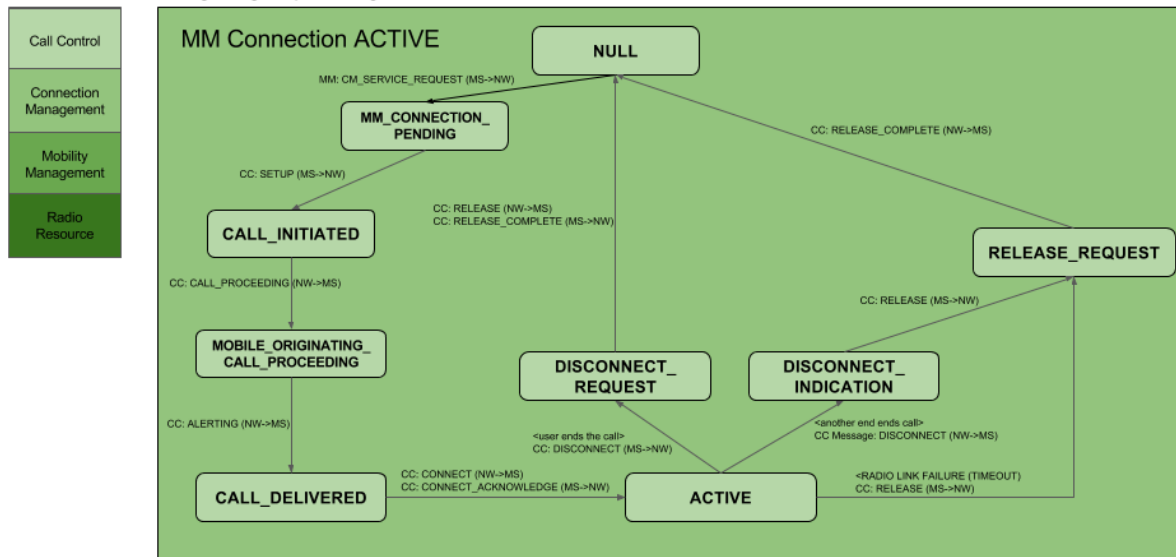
Call Control

Connection Management

Mobility Management

Radio Resource

MM Connection ACTIVE

NULL

MM: CM_SERVICE_REQUEST (MS->NW)

MM_CONNECTION_PENDING

CC: RELEASE_COMPLETE (NW->MS)

CC: SETUP (MS->NW)

CC: RELEASE (NW->MS)
CC: RELEASE_COMPLETE (MS->NW)

CALL_INITIATED

RELEASE_REQUEST

CC: CALL_PROCEEDING (NW->MS)

CC: RELEASE (MS->NW)

MOBILE_ORIGINATING_CALL_PROCEEDING

DISCONNECT_REQUEST

DISCONNECT_INDICATION

CC: ALERTING (NW->MS)

<user ends the call>
CC: DISCONNECT (MS->NW)

<another end ends call>
CC Message: DISCONNECT (NW->MS)

<RADIO LINK FAILURE (TIMEOUT)
CC: RELEASE (MS->NW)

CC: CONNECT (NW->MS)
CC: CONNECT_ACKNOWLEDGE (MS->NW)

CALL_DELIVERED

ACTIVE